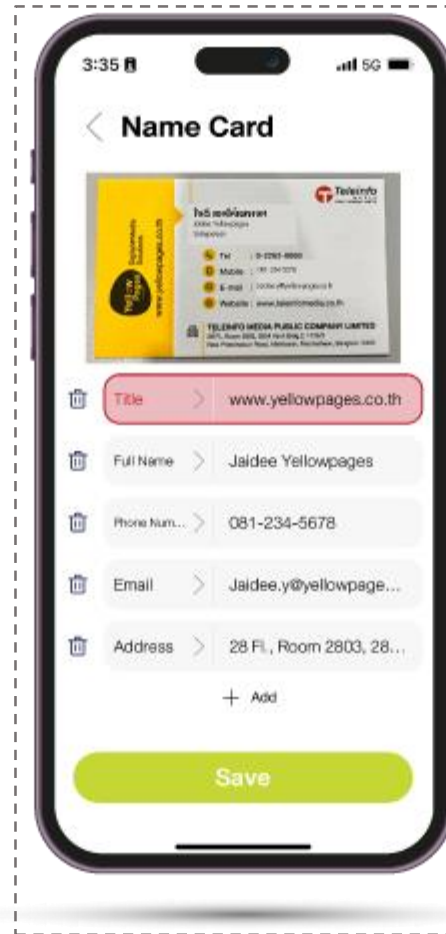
3:35

5G

Name Card

Teleinfo

Tel : 0-2262-8888

Mobile

E-mail

Website : www.teleinfomedia.co.th

TELEINFO MEDIA PUBLIC COMPANY LIMITED

www.yellowpages.co.th

Title

www.yellowpages.co.th

Full Name

Jaidee Yellowpages

Phone Num...

081-234-5678

Email

Jaidee.y@yellowpage...

Address

28 Fl., Room 2803, 28...

+ Add

Save